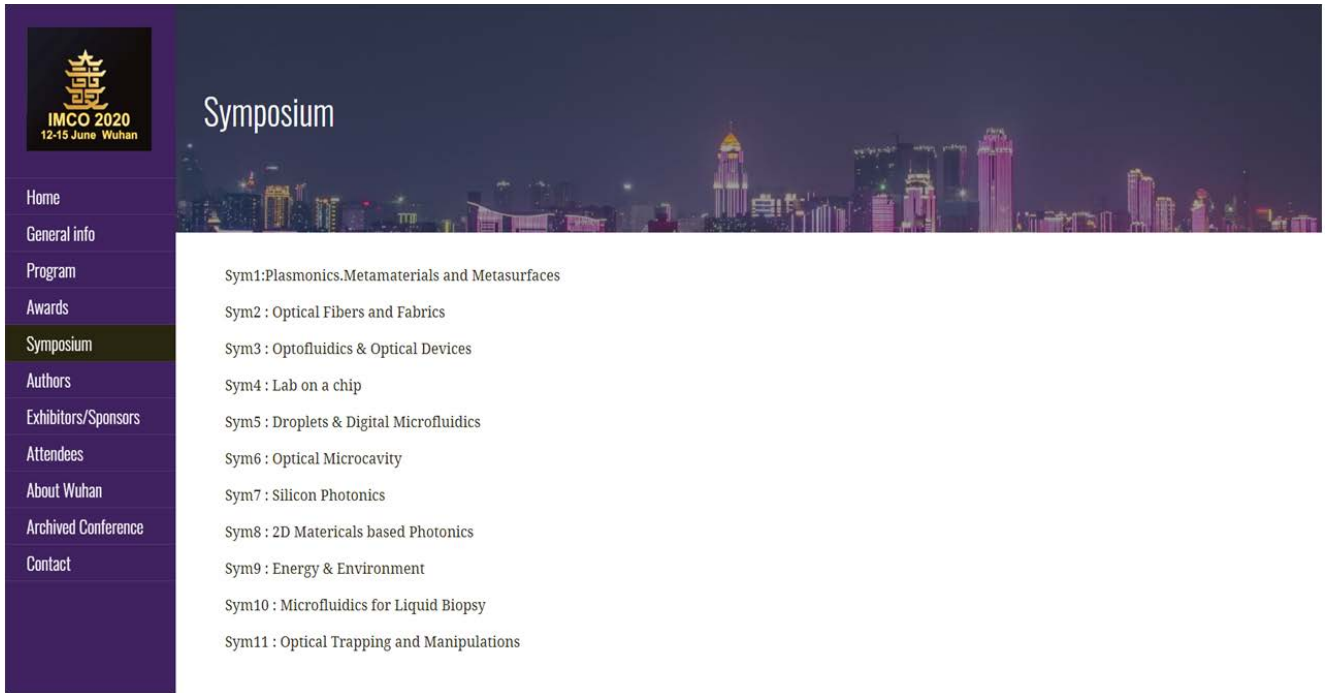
IMCO 2020
12-15 June Wuhan

Home
General info
Program
Awards
Symposium
Authors
Exhibitors/Sponsors
Attendees
About Wuhan
Archived Conference
Contact

Symposium

Sym1:Plasmonics.Metamaterials and Metasurfaces

Sym2 : Optical Fibers and Fabrics

Sym3 : Optofluidics & Optical Devices

Sym4 : Lab on a chip

Sym5 : Droplets & Digital Microfluidics

Sym6 : Optical Microcavity

Sym7 : Silicon Photonics

Sym8 : 2D Matericals based Photonics

Sym9 : Energy & Environment

Sym10 : Microfluidics for Liquid Biopsy

Sym11 : Optical Trapping and Manipulations